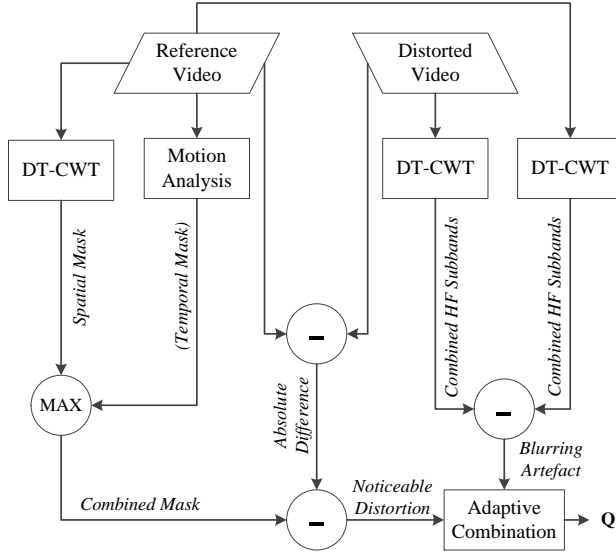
Reference Video

Distorted Video

DT-CWT

Motion Analysis

DT-CWT

DT-CWT

Spatial Mask

(Temporal Mask)

Combined HF Subbands

Combined HF Subbands

–

MAX

Absolute Difference

–

Blurring Artefact

Combined Mask

–

Noticeable Distortion

Adaptive Combination

Q